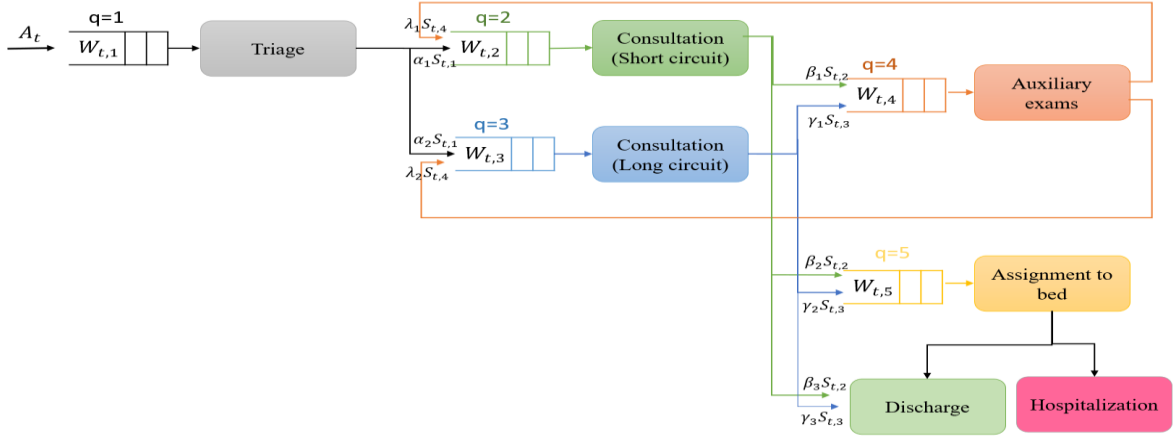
$A_t$

q=1

$W_{t,1}$

Triage

$\lambda_1 S_{t,4}$

q=2

$W_{t,2}$

$\alpha_1 S_{t,1}$

Consultation (Short circuit)

$\beta_1 S_{t,2}$

q=4

$W_{t,4}$

$\gamma_1 S_{t,3}$

Auxiliary exams

$\alpha_2 S_{t,1}$

q=3

$W_{t,3}$

$\lambda_2 S_{t,4}$

Consultation (Long circuit)

$\beta_2 S_{t,2}$

q=5

$W_{t,5}$

$\gamma_2 S_{t,3}$

Assignment to bed

$\beta_3 S_{t,2}$

$\gamma_3 S_{t,3}$

Discharge

Hospitalization